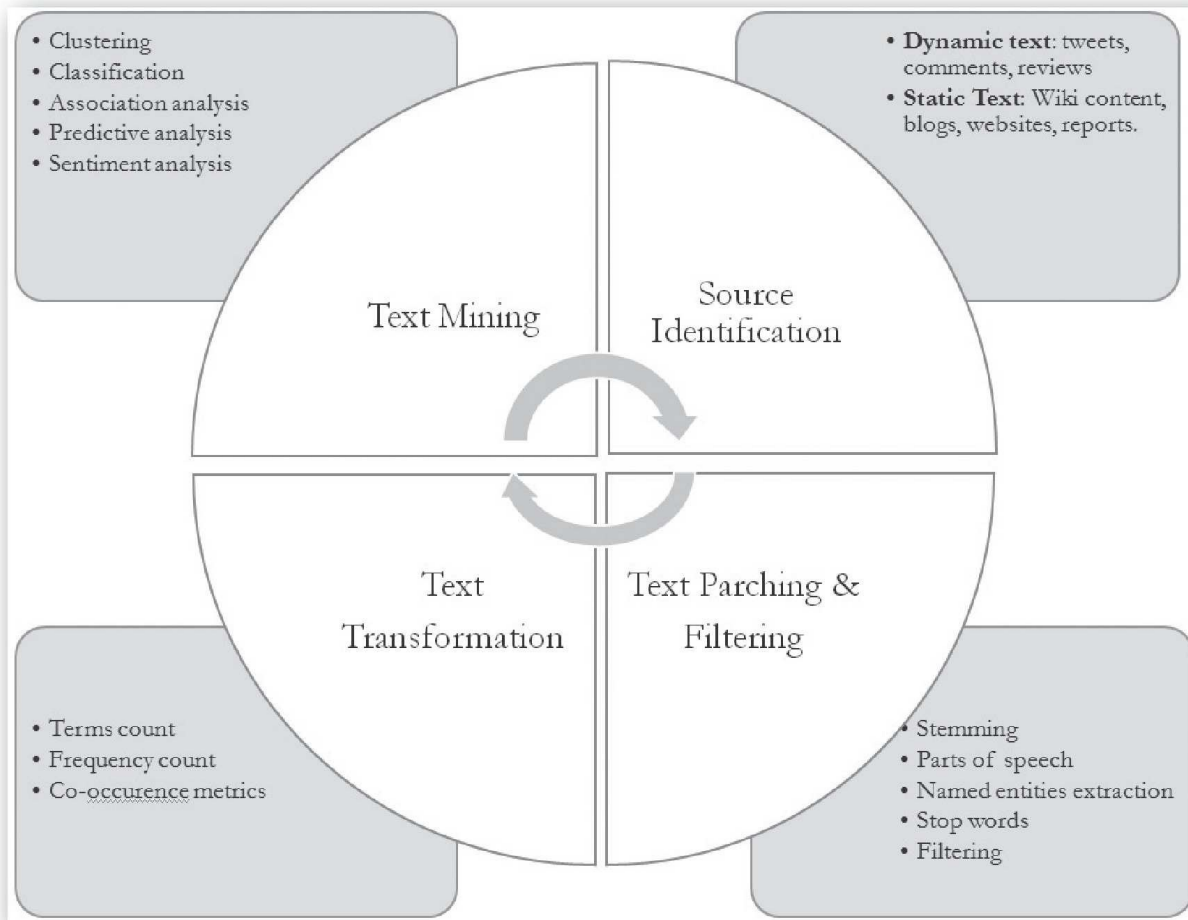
• Clustering
• Classification
• Association analysis
• Predictive analysis
• Sentiment analysis

• **Dynamic text**: tweets, comments, reviews
• **Static Text**: Wiki content, blogs, websites, reports.

Text Mining

Source Identification

Text Transformation

Text Parching & Filtering

• Terms count
• Frequency count
• Co-occurence metrics

• Stemming
• Parts of speech
• Named entities extraction
• Stop words
• Filtering